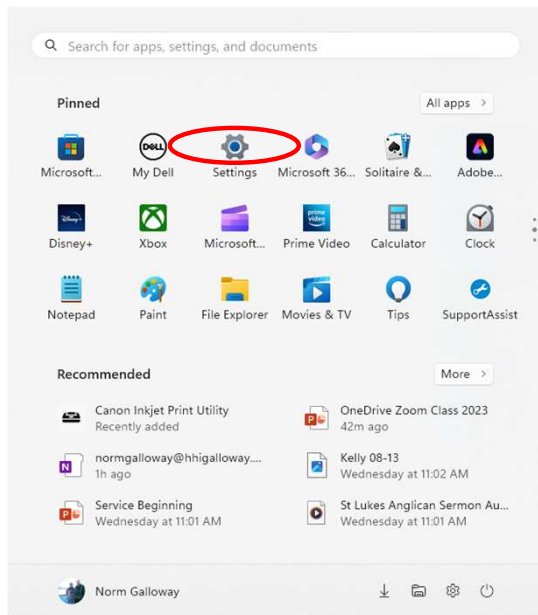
Search for apps, settings, and documents

Pinned

All apps >

Microsoft...
My Dell
Settings
Microsoft 36...
Solitaire &...
Adobe...

Disney+
Xbox
Microsoft...
Prime Video
Calculator
Clock

Notepad
Paint
File Explorer
Movies & TV
Tips
SupportAssist

Recommended

More >

Canon Inkjet Print Utility
Recently added

OneDrive Zoom Class 2023
42m ago

normgalloway@hhigalloway....
1h ago

Kelly 08-13
Wednesday at 11:02 AM

Service Beginning
Wednesday at 11:01 AM

St Lukes Anglican Sermon Au...
Wednesday at 11:01 AM

Norm Galloway